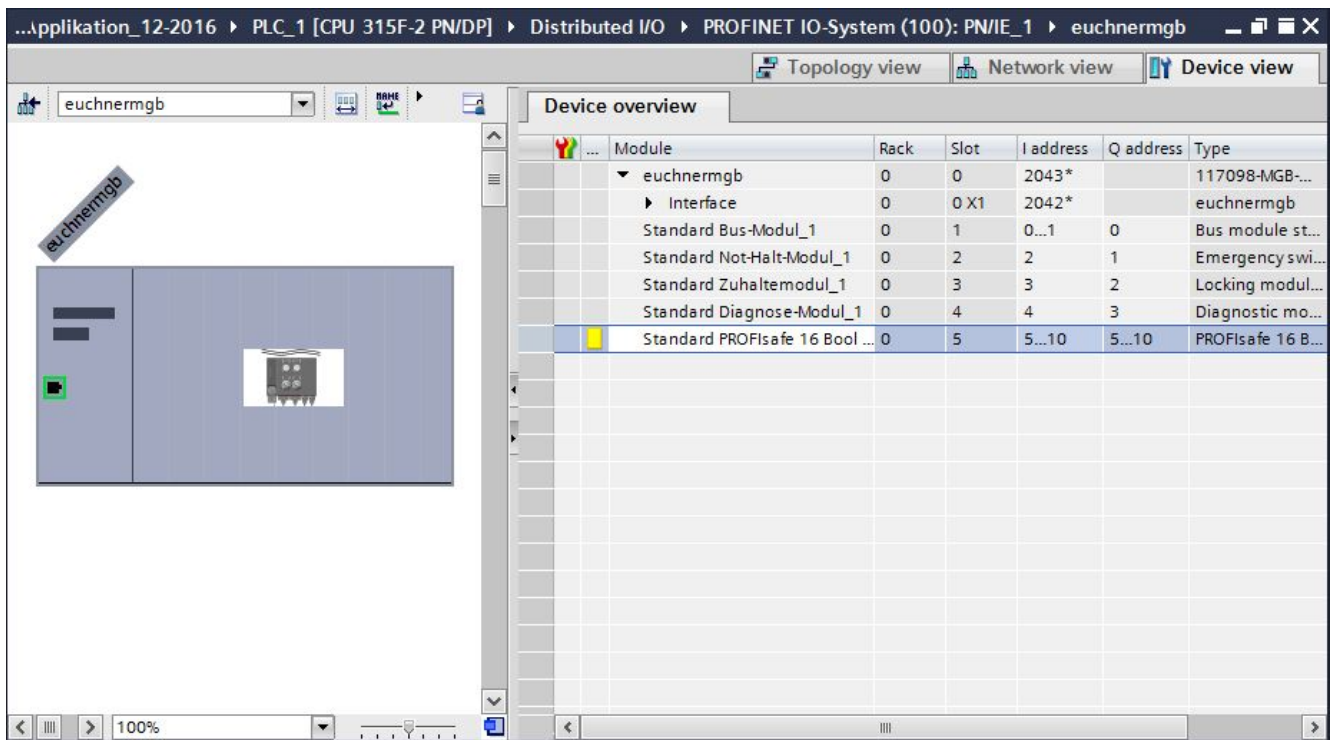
...Applikation_12-2016 ▸ PLC_1 [CPU 315F-2 PN/DP] ▸ Distributed I/O ▸ PROFINET IO-System (100): PN/IE_1 ▸ euchnermgb

Topology view | Network view | Device view

euchnermgb

euchnermgb

Device overview

| | ... | Module | Rack | Slot | I address | Q address | Type |
|---|---|---|---|---|---|---|---|
| | | ▾ euchnermgb | 0 | 0 | 2043* | | 117098-MGB-... |
| | | ▸ Interface | 0 | 0 X1 | 2042* | | euchnermgb |
| | | Standard Bus-Modul_1 | 0 | 1 | 0...1 | 0 | Bus module st... |
| | | Standard Not-Halt-Modul_1 | 0 | 2 | 2 | 1 | Emergency swi... |
| | | Standard Zuhaltemodul_1 | 0 | 3 | 3 | 2 | Locking modul... |
| | | Standard Diagnose-Modul_1 | 0 | 4 | 4 | 3 | Diagnostic mo... |
| | | Standard PROFIsafe 16 Bool ... | 0 | 5 | 5...10 | 5...10 | PROFIsafe 16 B... |

100%